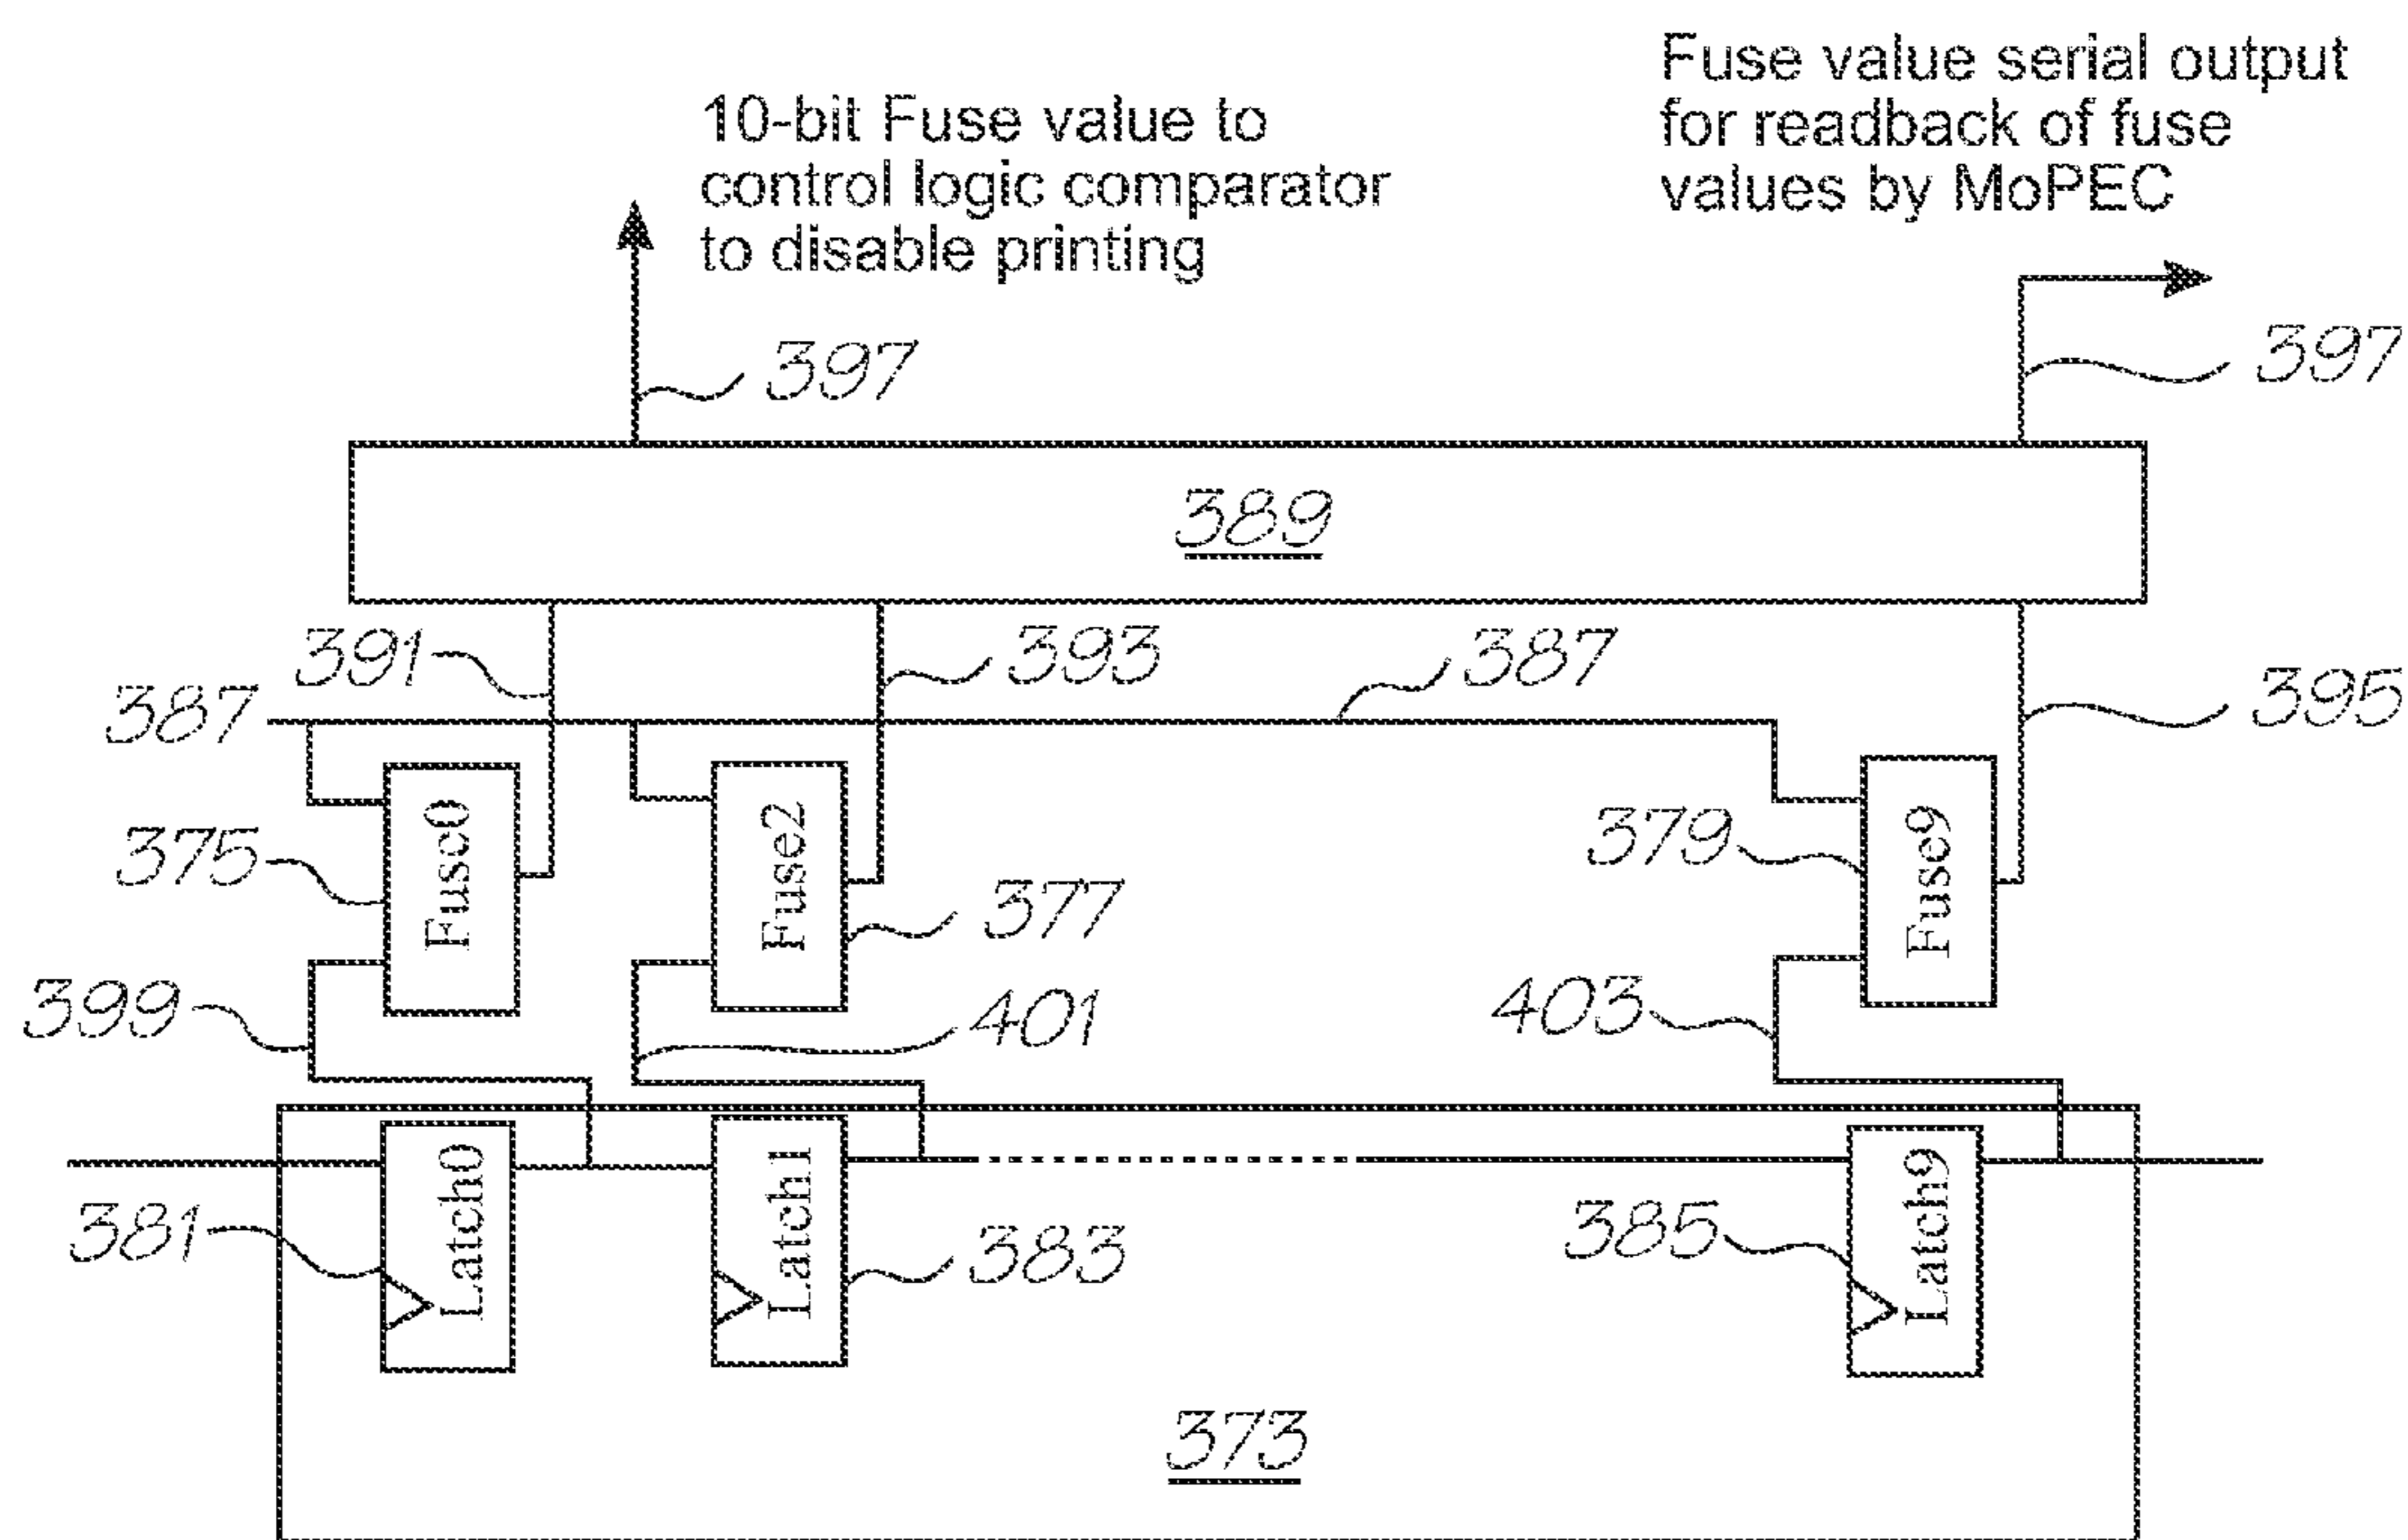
10-bit Fuse value to control logic comparator to disable printing

Fuse value serial output for readback of fuse values by MoPEC

397

397

389

391

393

387

387

395

Fuse0

Fuse2

Fuse9

375

379

377

399

401

403

Latch0

Latch1

Latch9

381

383

385

373